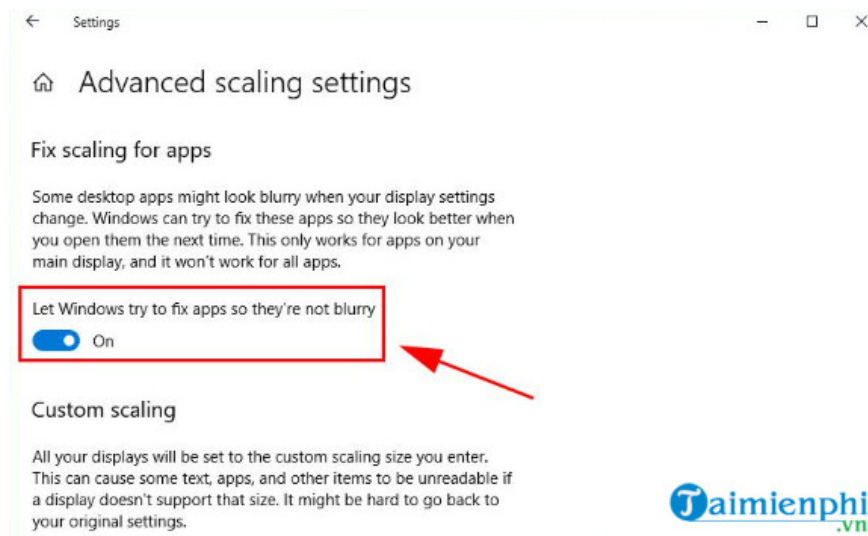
Settings

Advanced scaling settings

Fix scaling for apps

Some desktop apps might look blurry when your display settings change. Windows can try to fix these apps so they look better when you open them the next time. This only works for apps on your main display, and it won't work for all apps.

Let Windows try to fix apps so they're not blurry

On

Custom scaling

All your displays will be set to the custom scaling size you enter. This can cause some text, apps, and other items to be unreadable if a display doesn't support that size. It might be hard to go back to your original settings.

Taimienphi.vn